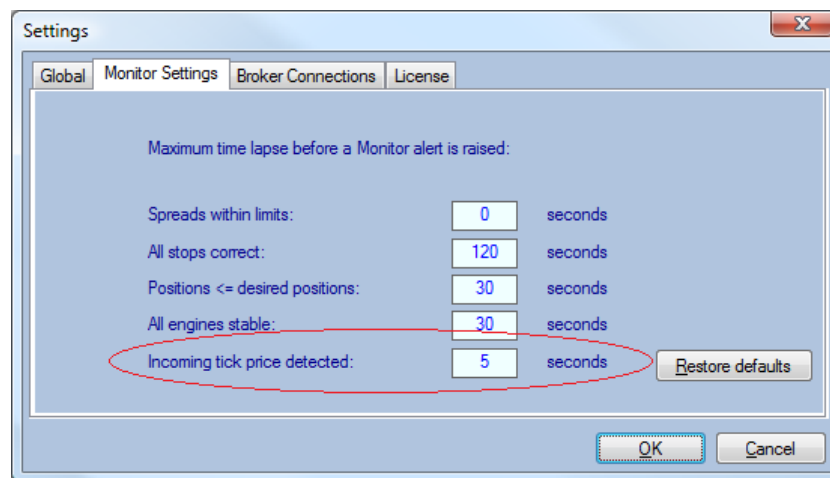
Settings

Global | Monitor Settings | Broker Connections | License

Maximum time lapse before a Monitor alert is raised:

| | | |
|---|---|---|
| Spreads within limits: | 0 | seconds |
| All stops correct: | 120 | seconds |
| Positions <= desired positions: | 30 | seconds |
| All engines stable: | 30 | seconds |
| Incoming tick price detected: | 5 | seconds |

Restore defaults

OK Cancel